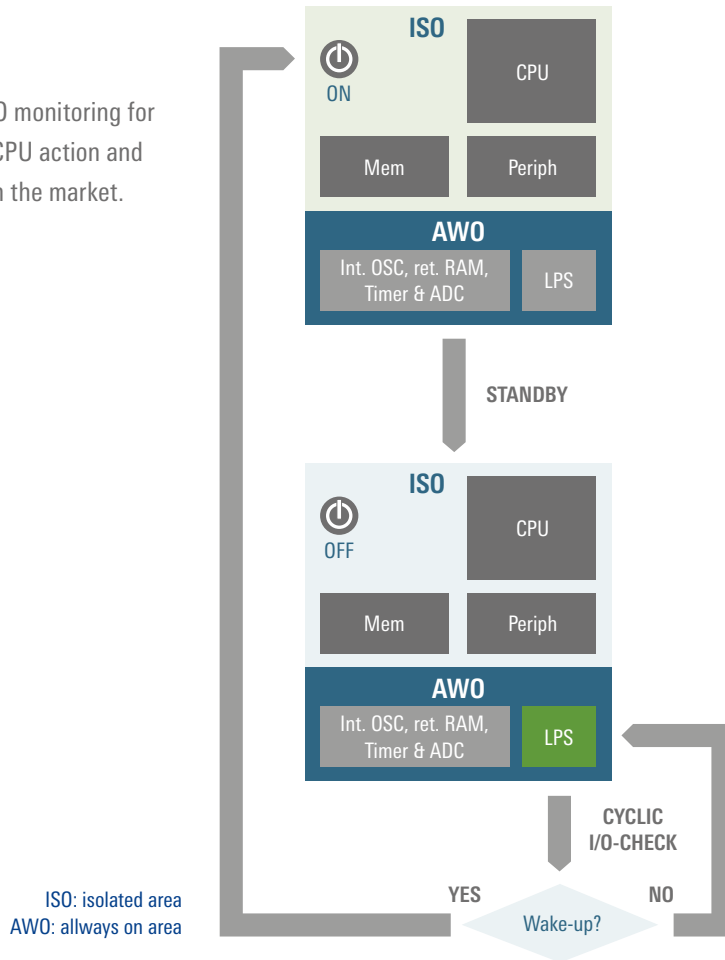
O monitoring for
CPU action and
n the market.

ISO
ON
CPU
Mem
Periph
AWO
Int. OSC, ret. RAM, Timer & ADC
LPS

STANDBY

ISO
OFF
CPU
Mem
Periph
AWO
Int. OSC, ret. RAM, Timer & ADC
LPS

CYCLIC
I/O-CHECK

YES
NO
Wake-up?

ISO: isolated area
AWO: allways on area